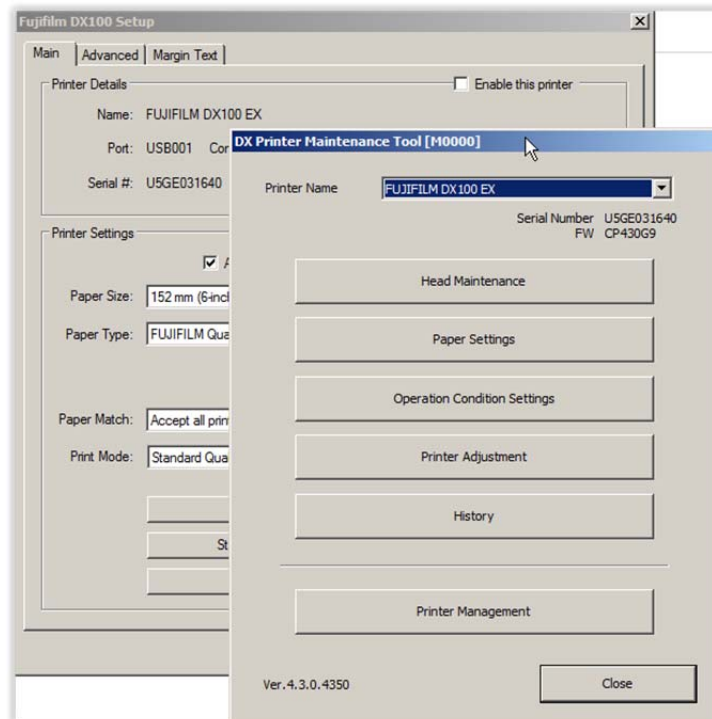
Fujifilm DX100 Setup
X

Main | Advanced | Margin Text

Printer Details
Enable this printer

Name: FUJIFILM DX100 EX

Port: USB001 Cor

Serial #: U5GE031640

Printer Settings

☑ A

Paper Size: 152 mm (6-incl

Paper Type: FUJIFILM Qua

Paper Match: Accept all prir

Print Mode: Standard Qua

St

DX Printer Maintenance Tool [M0000]

Printer Name FUJIFILM DX100 EX

Serial Number U5GE031640
FW CP430G9

Head Maintenance

Paper Settings

Operation Condition Settings

Printer Adjustment

History

Printer Management

Ver.4.3.0.4350

Close